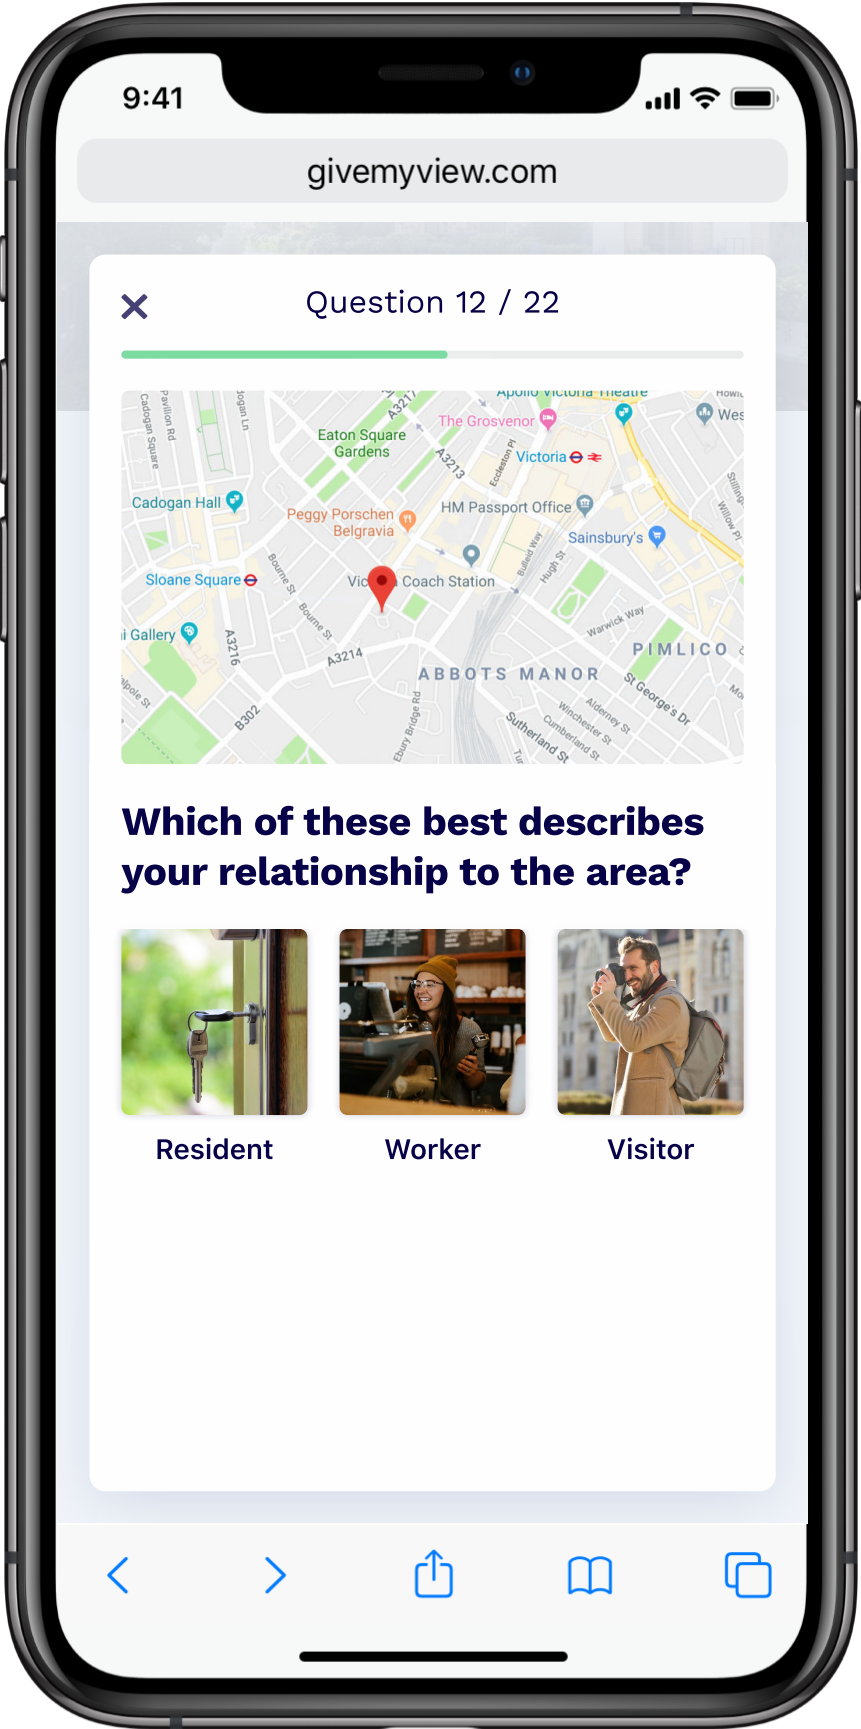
9:41

givemyview.com

Question 12 / 22

Apollo Victoria Theatre
Eaton Square Gardens
A3217
The Grosvenor
A3213
Eccleston Pl
Victoria
Cadogan Square
Pavilion Rd
Cadogan Hall
Peggy Porschen Belgravia
HM Passport Office
Sainsbury's
Sloane Square
Vic Coach Station
Bourne St
A3214
A3216
Gallery
B302
ABBOTS MANOR
PIMLICO
Warwick Way
St George's Dr
Winchester St
Alderney St
Cumberland St
Sutherland St
Ebury Bridge Rd
Hugh St
Bulleid Way
Willow Pl
Wes

Which of these best describes your relationship to the area?

Resident

Worker

Visitor